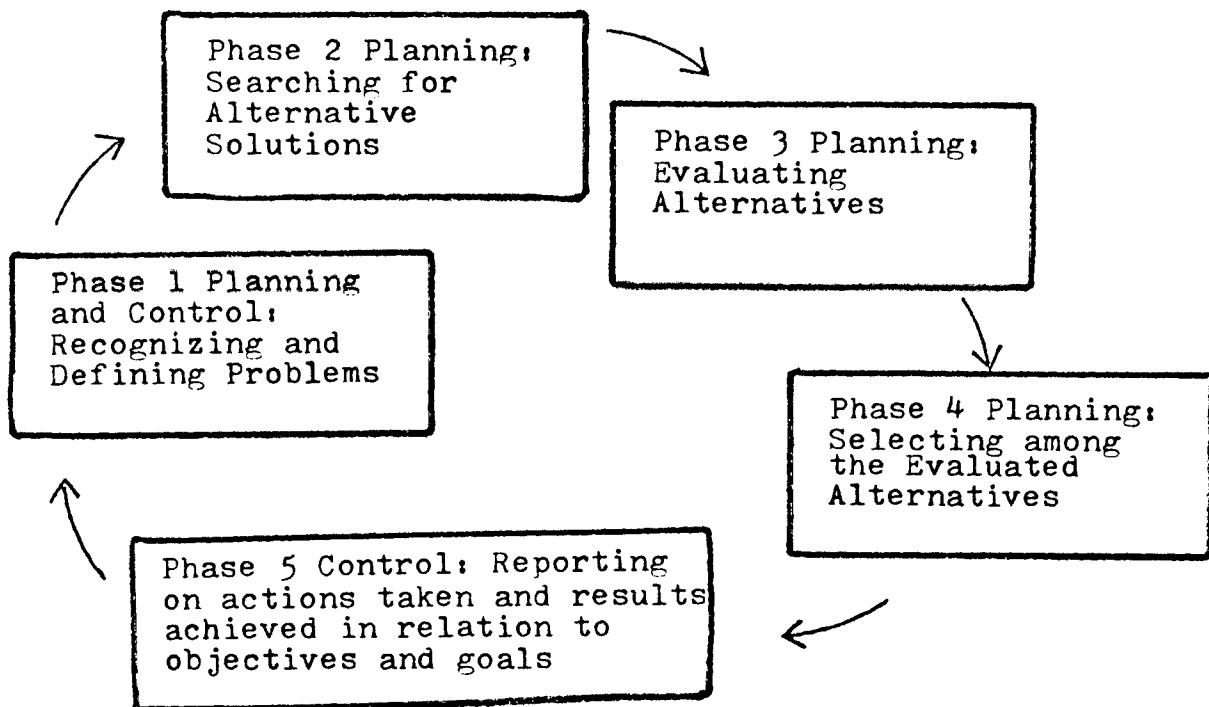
Phase 2 Planning: Searching for Alternative Solutions

Phase 3 Planning: Evaluating Alternatives

Phase 1 Planning and Control: Recognizing and Defining Problems

Phase 4 Planning: Selecting among the Evaluated Alternatives

Phase 5 Control: Reporting on actions taken and results achieved in relation to objectives and goals